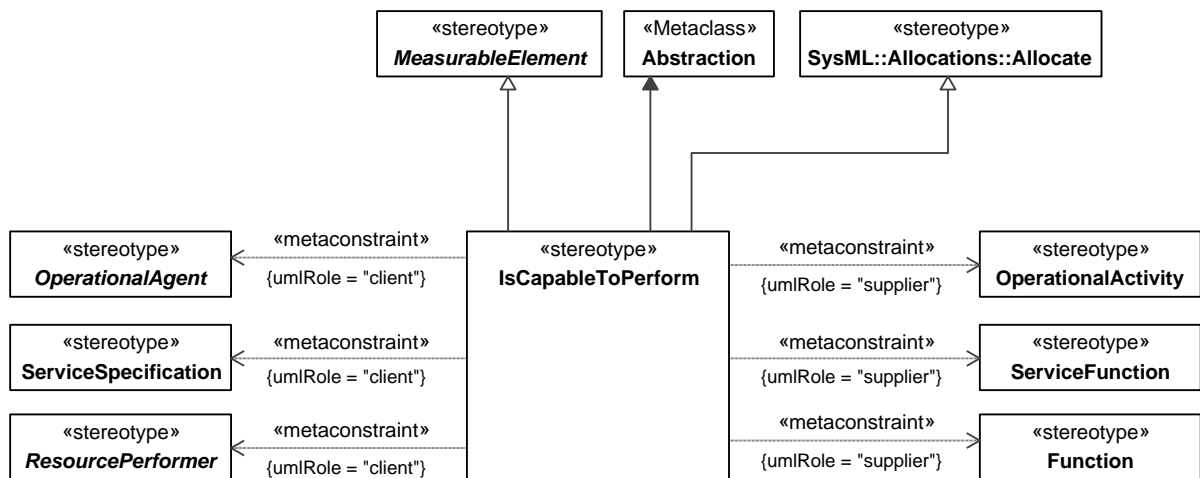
«stereotype»
*MeasurableElement*

«Metaclass»
Abstraction

«stereotype»
SysML::Allocations::Allocate

«stereotype»
*OperationalAgent*

«metaconstraint»
{umlRole = "client"}

«stereotype»
IsCapableToPerform

«metaconstraint»
{umlRole = "supplier"}

«stereotype»
OperationalActivity

«stereotype»
ServiceSpecification

«metaconstraint»
{umlRole = "client"}

«metaconstraint»
{umlRole = "supplier"}

«stereotype»
ServiceFunction

«stereotype»
*ResourcePerformer*

«metaconstraint»
{umlRole = "client"}

«metaconstraint»
{umlRole = "supplier"}

«stereotype»
Function